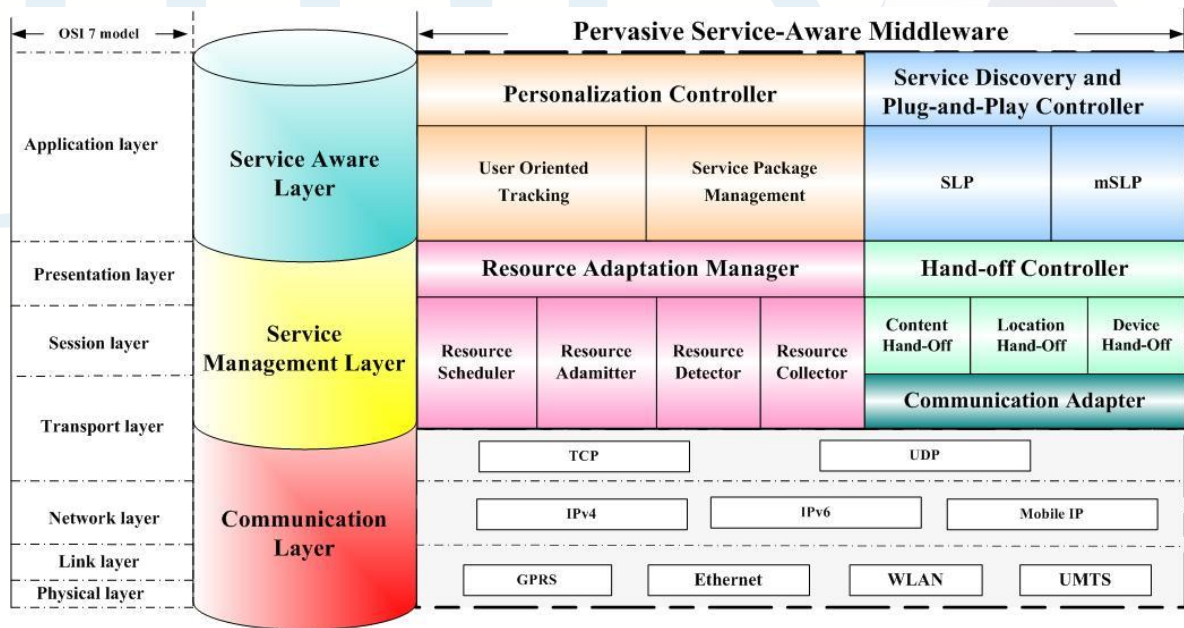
OSI 7 model

Application layer

Presentation layer

Session layer

Transport layer

Network layer

Link layer

Physical layer

Service Aware Layer

Service Management Layer

Communication Layer

Pervasive Service-Aware Middleware

Personalization Controller

User Oriented Tracking

Service Package Management

Service Discovery and Plug-and-Play Controller

SLP

mSLP

Resource Adaptation Manager

Resource Scheduler

Resource Adamitter

Resource Detector

Resource Collector

Hand-off Controller

Content Hand-Off

Location Hand-Off

Device Hand-Off

Communication Adapter

TCP

UDP

IPv4

IPv6

Mobile IP

GPRS

Ethernet

WLAN

UMTS